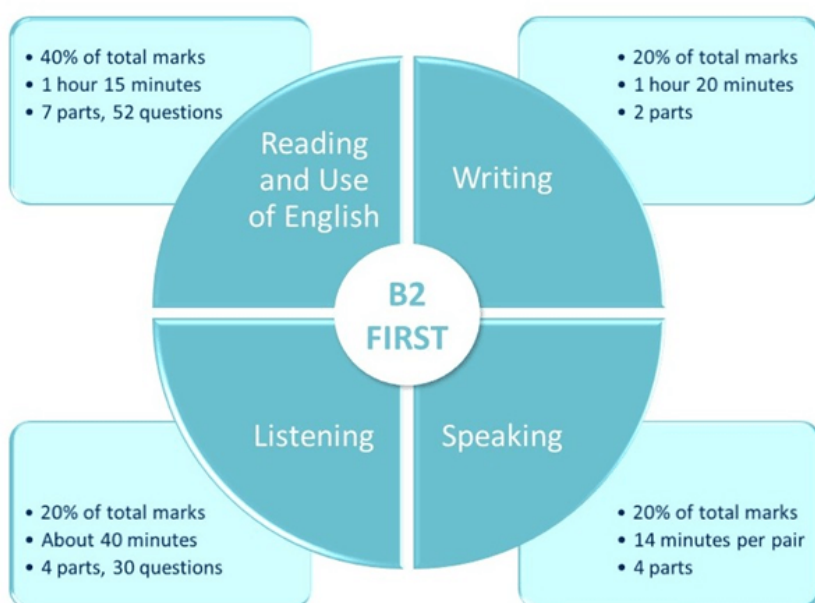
• 40% of total marks
• 1 hour 15 minutes
• 7 parts, 52 questions

Reading and Use of English

• 20% of total marks
• 1 hour 20 minutes
• 2 parts

Writing

B2 FIRST

Listening

Speaking

• 20% of total marks
• About 40 minutes
• 4 parts, 30 questions

• 20% of total marks
• 14 minutes per pair
• 4 parts